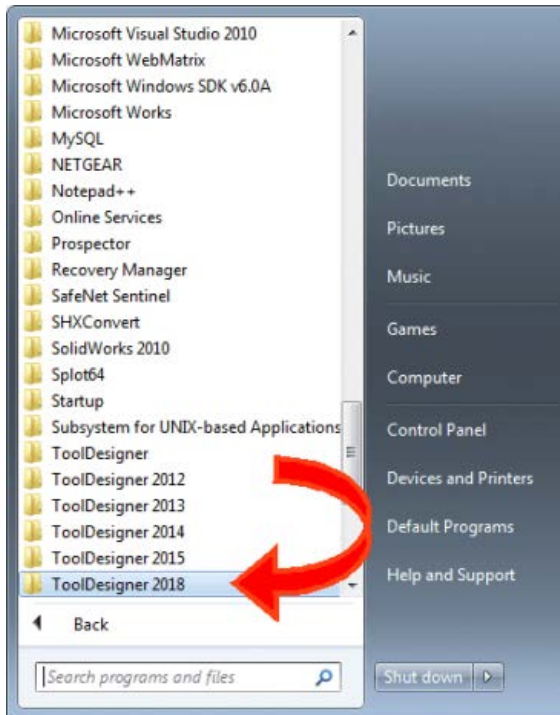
Microsoft Visual Studio 2010
Microsoft WebMatrix
Microsoft Windows SDK v6.0A
Microsoft Works
MySQL
NETGEAR
Notepad++
Online Services
Prospector
Recovery Manager
SafeNet Sentinel
SHXConvert
SolidWorks 2010
Splot64
Startup
Subsystem for UNIX-based Applications
ToolDesigner
ToolDesigner 2012
ToolDesigner 2013
ToolDesigner 2014
ToolDesigner 2015
ToolDesigner 2018

Back

Search programs and files

Documents
Pictures
Music
Games
Computer
Control Panel
Devices and Printers
Default Programs
Help and Support

Shut down